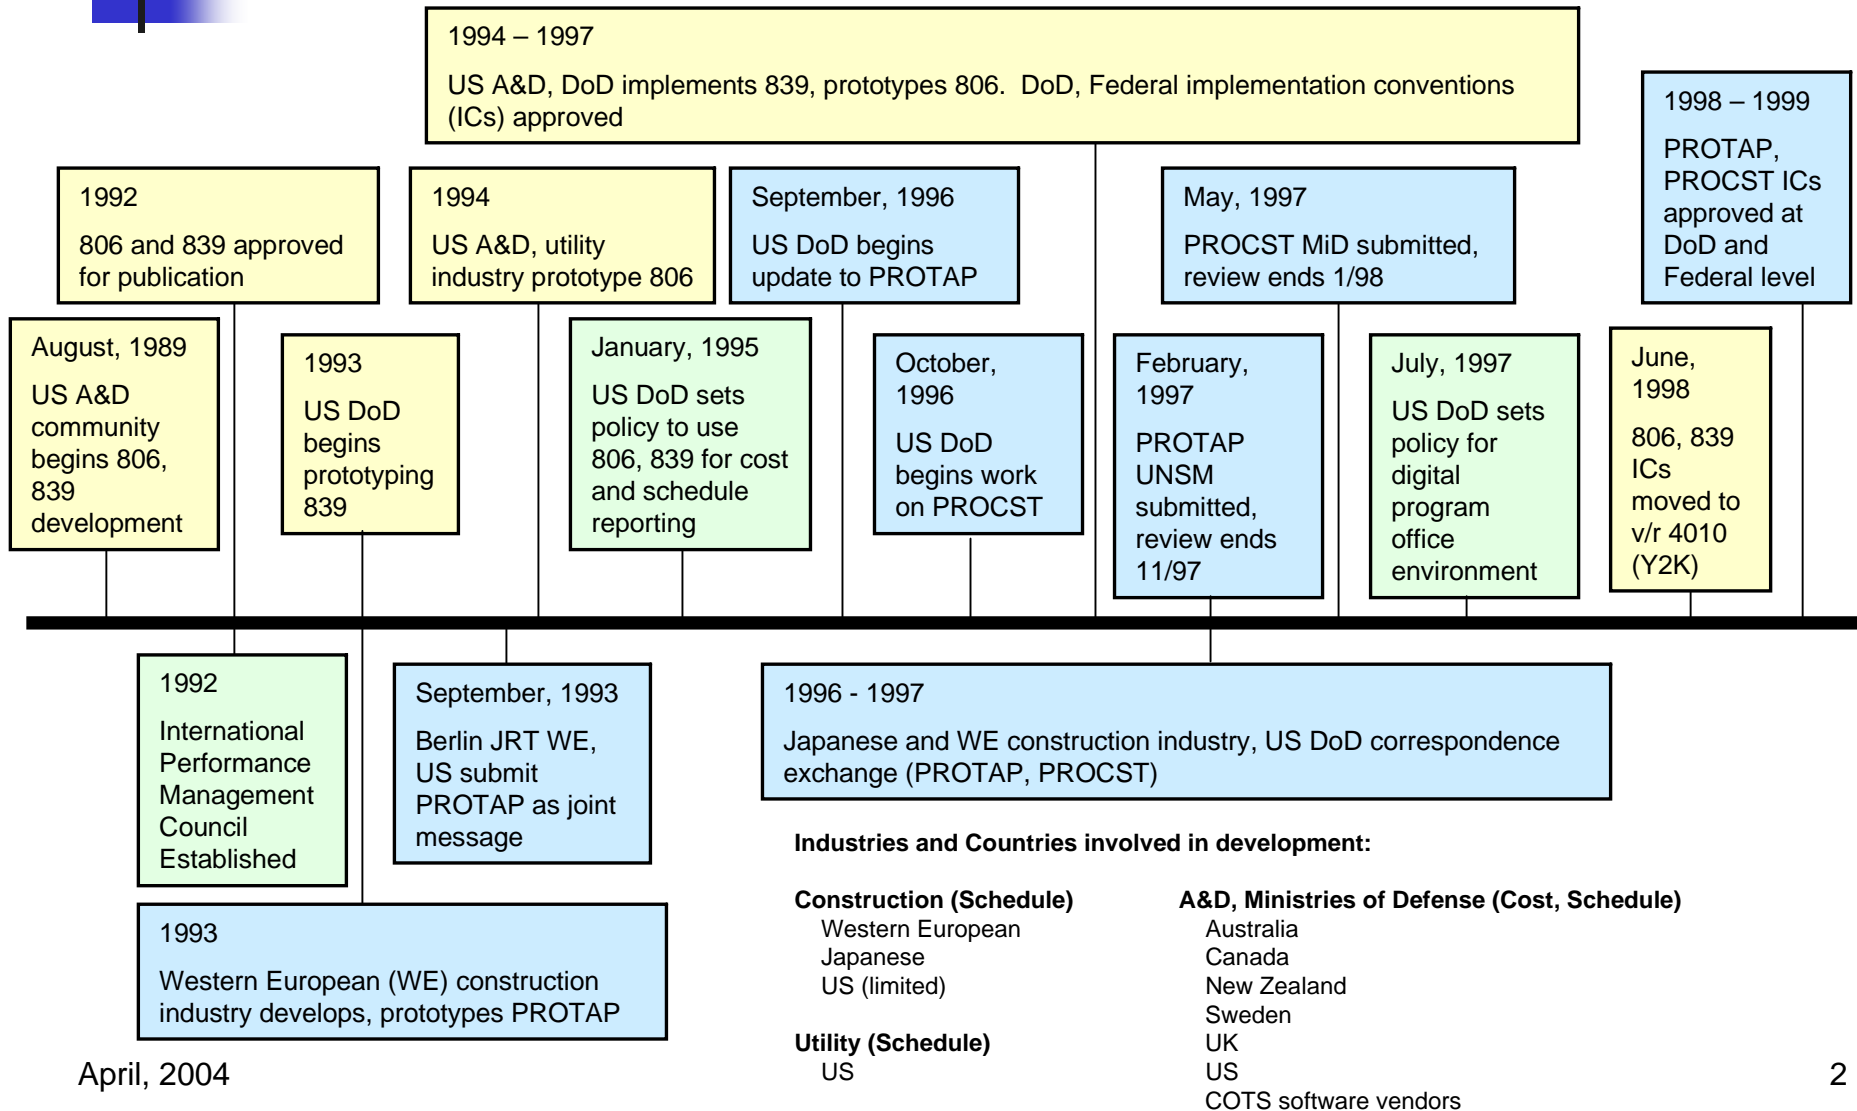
August, 1989

US A&D community begins 806, 839 development

1992

806 and 839 approved for publication

1992

International Performance Management Council Established

1993

US DoD begins prototyping 839

1993

Western European (WE) construction industry develops, prototypes PROTAP

September, 1993

Berlin JRT WE, US submit PROTAP as joint message

1994

US A&D, utility industry prototype 806

1994 – 1997

US A&D, DoD implements 839, prototypes 806. DoD, Federal implementation conventions (ICs) approved

January, 1995

US DoD sets policy to use 806, 839 for cost and schedule reporting

September, 1996

US DoD begins update to PROTAP

October, 1996

US DoD begins work on PROCST

1996 - 1997

Japanese and WE construction industry, US DoD correspondence exchange (PROTAP, PROCST)

February, 1997

PROTAP UNSM submitted, review ends 11/97

May, 1997

PROCST MiD submitted, review ends 1/98

July, 1997

US DoD sets policy for digital program office environment

June, 1998

806, 839 ICs moved to v/r 4010 (Y2K)

1998 – 1999

PROTAP, PROCST ICs approved at DoD and Federal level

Industries and Countries involved in development:

Construction (Schedule)
Western European
Japanese
US (limited)

Utility (Schedule)
US

A&D, Ministries of Defense (Cost, Schedule)
Australia
Canada
New Zealand
Sweden
UK
US
COTS software vendors

April, 2004

2